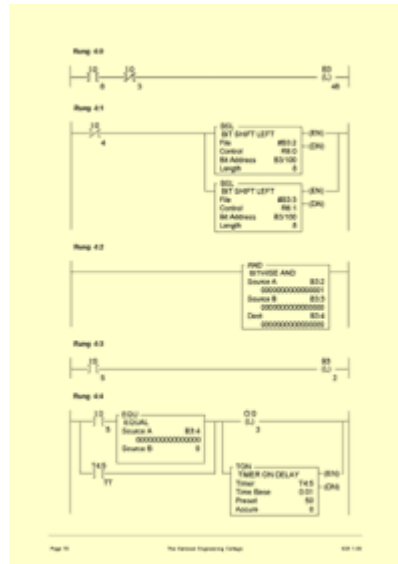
Rung 4:0

I:0
6

I:0
3

B3
(L)
48

Rung 4:1

I:0
4

BSL
BIT SHIFT LEFT
File #B3:2
Control R6:0
Bit Address B3/100
Length 8

(EN)
(DN)

BSL
BIT SHIFT LEFT
File #B3:3
Control R6:1
Bit Address B3/100
Length 8

(EN)
(DN)

Rung 4:2

AND
BITWISE AND
Source A B3:2
0000000000000001
Source B B3:3
0000000000000000
Dest B3:4
0000000000000000

Rung 4:3

I:0
5

B3
(U)
2

Rung 4:4

I:0
5

EQU
EQUAL
Source A B3:4
0000000000000000
Source B 0

O:0
(L)
3

T4:5
TT

TON
TIMER ON DELAY
Timer T4:5
Time Base 0.01
Preset 50
Accum 0

(EN)
(DN)

Page 70 The National Engineering College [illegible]